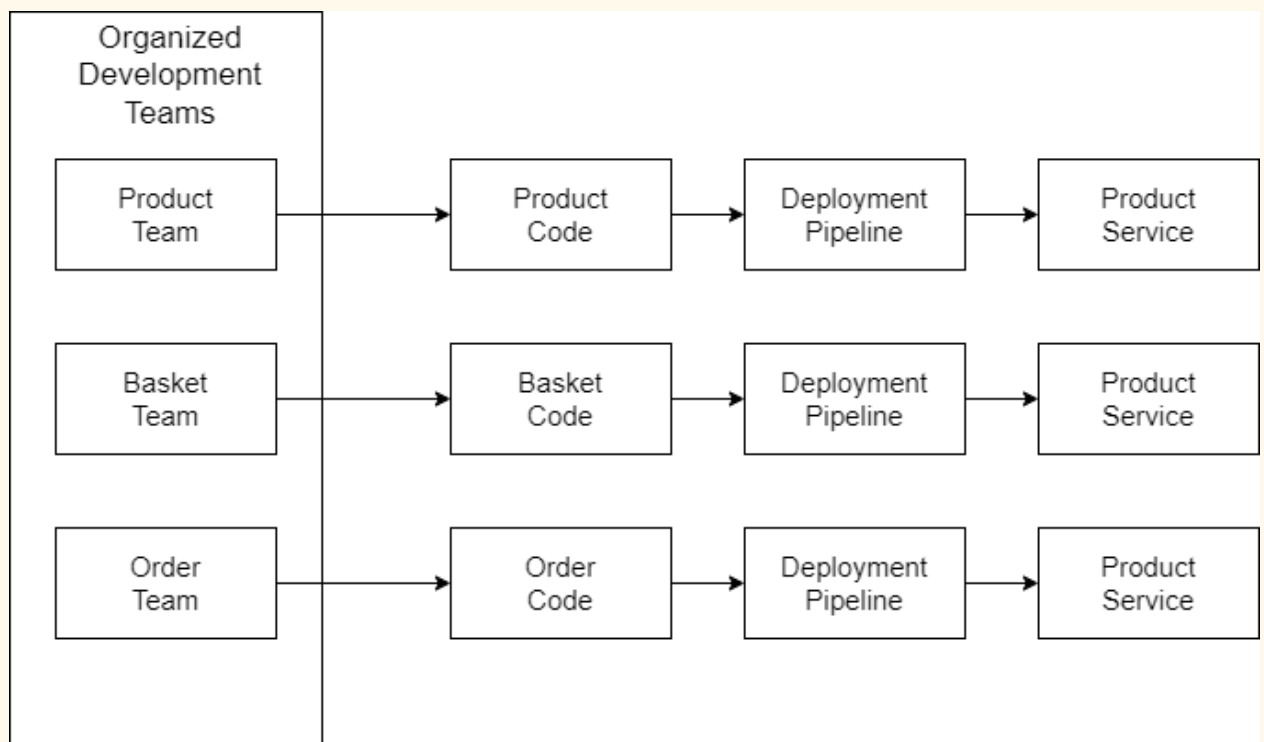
Organized Development Teams

Product Team

Product Code

Deployment Pipeline

Product Service

Basket Team

Basket Code

Deployment Pipeline

Product Service

Order Team

Order Code

Deployment Pipeline

Product Service